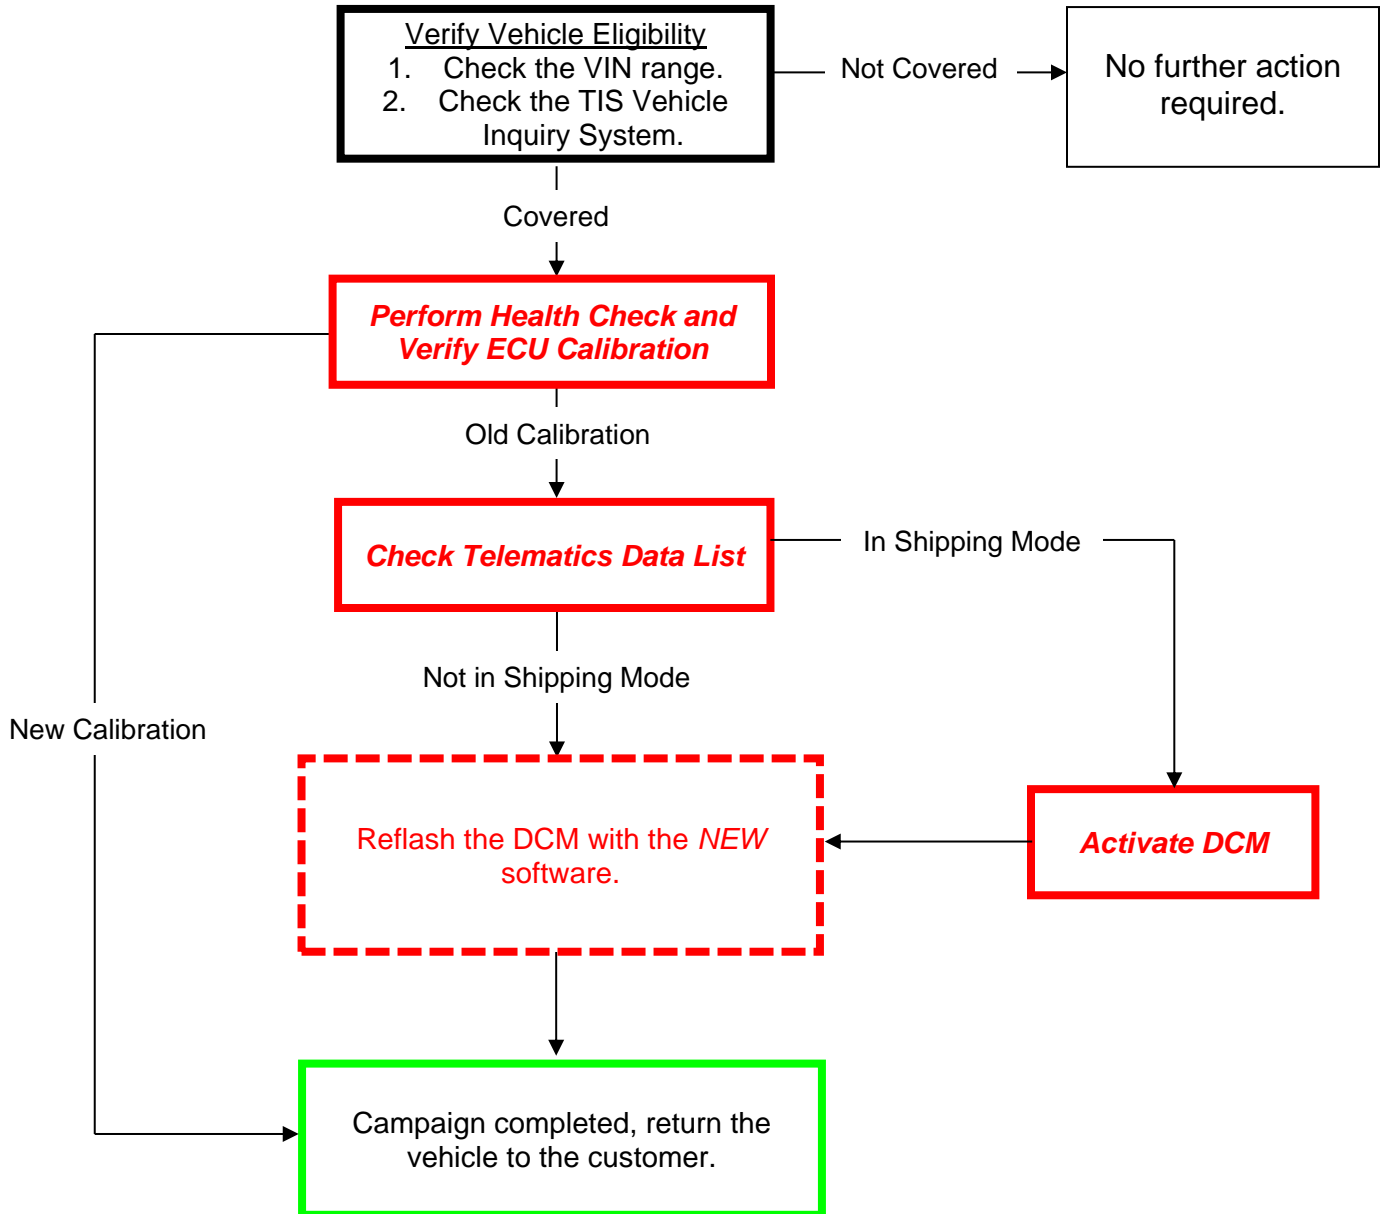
Verify Vehicle Eligibility
1. Check the VIN range.
2. Check the TIS Vehicle Inquiry System.

Not Covered

No further action required.

Covered

Perform Health Check and Verify ECU Calibration

Old Calibration

Check Telematics Data List

In Shipping Mode

Not in Shipping Mode

New Calibration

Reflash the DCM with the NEW software.

Activate DCM

Campaign completed, return the vehicle to the customer.